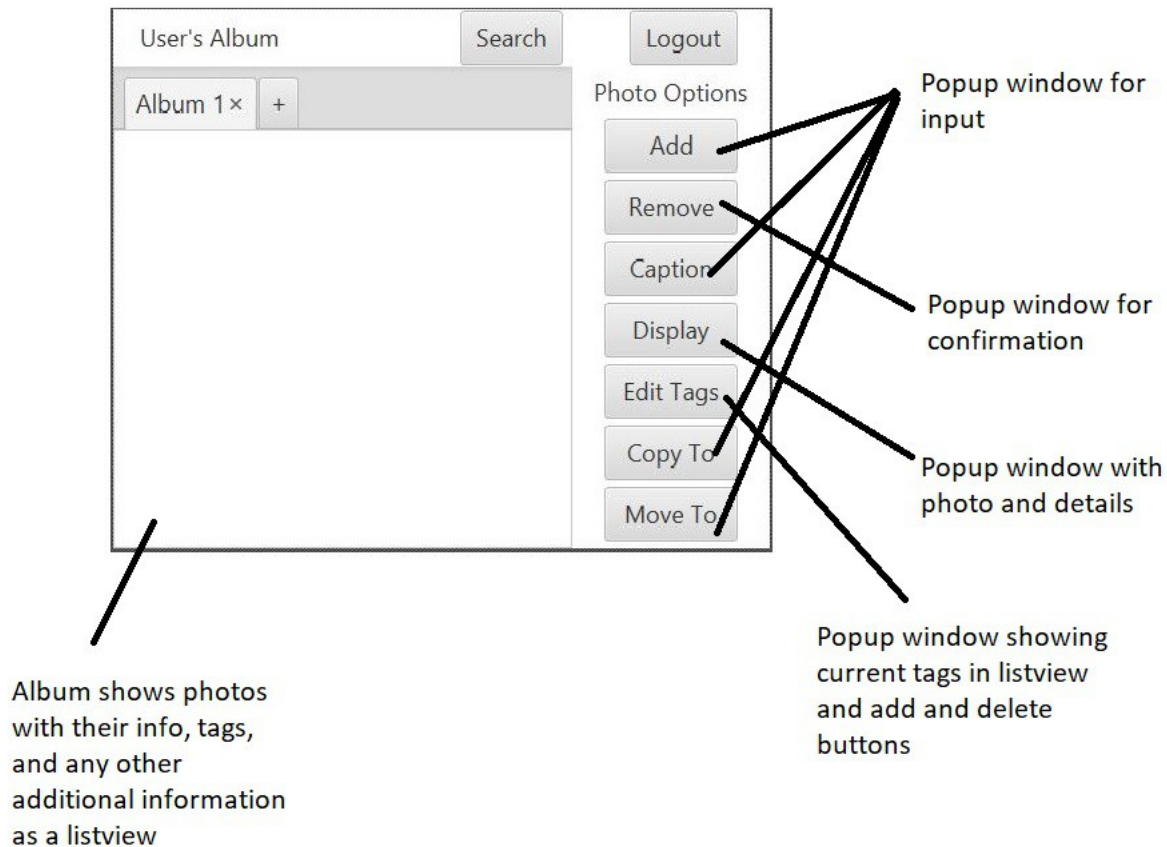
User's Album

Search

Logout

Album 1×

+

Photo Options

Add

Remove

Caption

Display

Edit Tags

Copy To

Move To

Popup window for input

Popup window for confirmation

Popup window with photo and details

Popup window showing current tags in listview and add and delete buttons

Album shows photos with their info, tags, and any other additional information as a listview